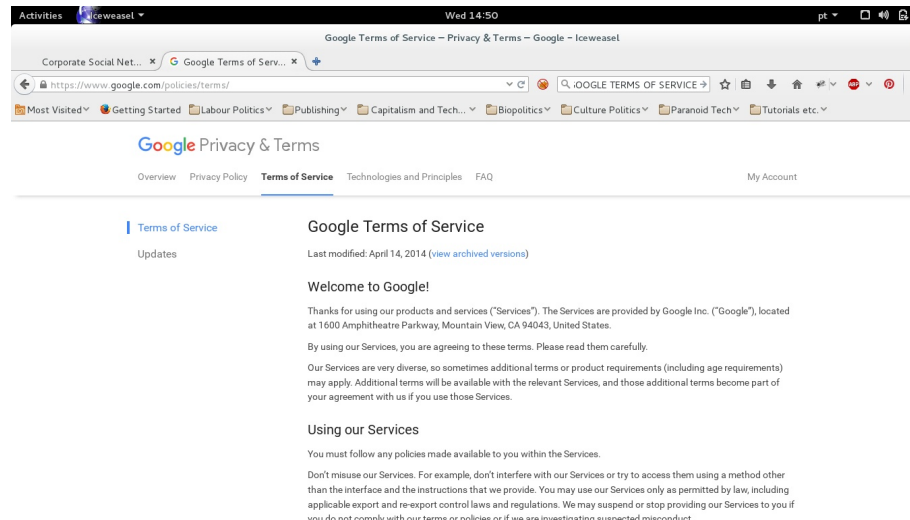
Activities Iceweasel ▾ Wed 14:50 pt ▾

Google Terms of Service – Privacy & Terms – Google - Iceweasel

Corporate Social Net... ✕ Google Terms of Serv... ✕ +

https://www.google.com/policies/terms/ GOOGLE TERMS OF SERVICE

Most Visited Getting Started Labour Politics Publishing Capitalism and Tech... Biopolitics Culture Politics Paranoid Tech Tutorials etc.

Google Privacy & Terms

Overview Privacy Policy Terms of Service Technologies and Principles FAQ My Account

Terms of Service

Updates

Google Terms of Service

Last modified: April 14, 2014 (view archived versions)

Welcome to Google!

Thanks for using our products and services ("Services"). The Services are provided by Google Inc. ("Google"), located at 1600 Amphitheatre Parkway, Mountain View, CA 94043, United States.

By using our Services, you are agreeing to these terms. Please read them carefully.

Our Services are very diverse, so sometimes additional terms or product requirements (including age requirements) may apply. Additional terms will be available with the relevant Services, and those additional terms become part of your agreement with us if you use those Services.

Using our Services

You must follow any policies made available to you within the Services.

Don't misuse our Services. For example, don't interfere with our Services or try to access them using a method other than the interface and the instructions that we provide. You may use our Services only as permitted by law, including applicable export and re-export control laws and regulations. We may suspend or stop providing our Services to you if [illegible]